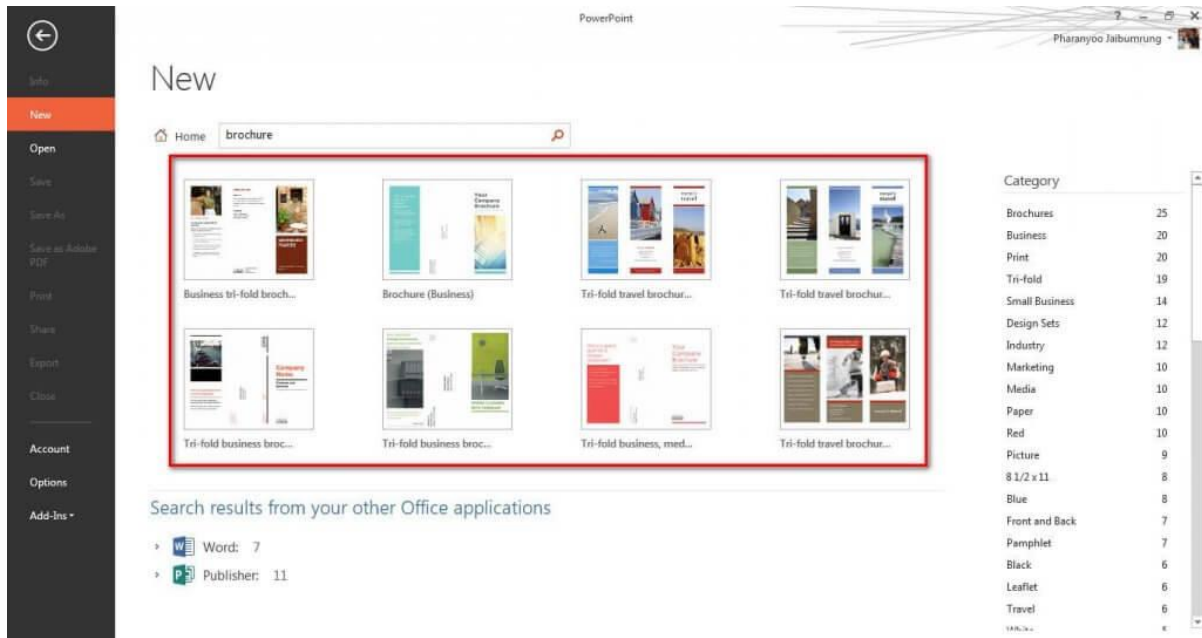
PowerPoint

? – ✕

Pharanyoo Jaibumrung

Info
New
Open
Save
Save As
Save as Adobe PDF
Print
Share
Export
Close
Account
Options
Add-Ins

New

Home brochure

Business tri-fold broch...
Brochure (Business)
Tri-fold travel brochur...
Tri-fold travel brochur...
Tri-fold business broc...
Tri-fold business broc...
Tri-fold business, med...
Tri-fold travel brochur...

Your Company Brochure

Company Name

Your Company Brochure

Search results from your other Office applications

Word: 7
Publisher: 11

Category

| | |
|---|---|
| Brochures | 25 |
| Business | 20 |
| Print | 20 |
| Tri-fold | 19 |
| Small Business | 14 |
| Design Sets | 12 |
| Industry | 12 |
| Marketing | 10 |
| Media | 10 |
| Paper | 10 |
| Red | 10 |
| Picture | 9 |
| 8 1/2 x 11 | 8 |
| Blue | 8 |
| Front and Back | 7 |
| Pamphlet | 7 |
| Black | 6 |
| Leaflet | 6 |
| Travel | 6 |
| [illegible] | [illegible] |